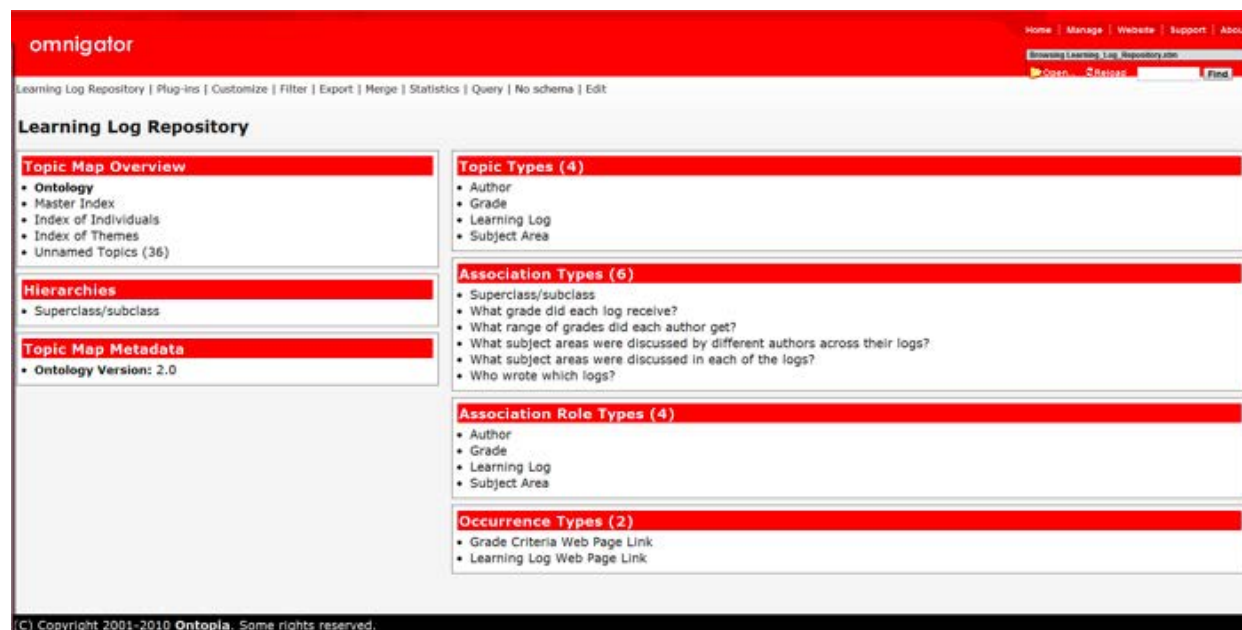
omnigator

Home | Manage | Website | Support | Abou

Browsing Learning_Log_Repository.xtm

Open... Reload Find

Learning Log Repository | Plug-ins | Customize | Filter | Export | Merge | Statistics | Query | No schema | Edit

Learning Log Repository

Topic Map Overview
• Ontology
• Master Index
• Index of Individuals
• Index of Themes
• Unnamed Topics (36)

Hierarchies
• Superclass/subclass

Topic Map Metadata
• Ontology Version: 2.0

Topic Types (4)
• Author
• Grade
• Learning Log
• Subject Area

Association Types (6)
• Superclass/subclass
• What grade did each log receive?
• What range of grades did each author get?
• What subject areas were discussed by different authors across their logs?
• What subject areas were discussed in each of the logs?
• Who wrote which logs?

Association Role Types (4)
• Author
• Grade
• Learning Log
• Subject Area

Occurrence Types (2)
• Grade Criteria Web Page Link
• Learning Log Web Page Link

(C) Copyright 2001-2010 Ontopia. Some rights reserved.